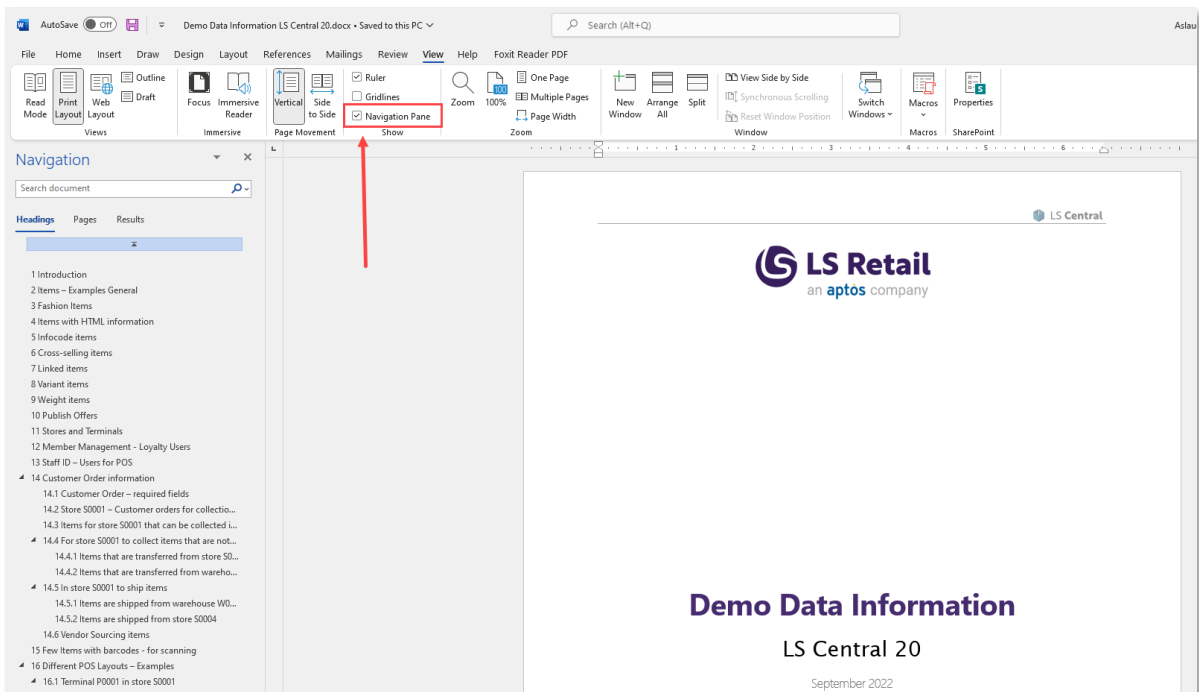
AutoSave Off Demo Data Information LS Central 20.docx • Saved to this PC Search (Alt+Q) Aslau

File Home Insert Draw Design Layout References Mailings Review View Help Foxit Reader PDF

Read Mode Print Layout Web Layout Outline Draft
Views
Focus Immersive Reader
Immersive
Vertical Side to Side
Page Movement
Ruler
Gridlines
Navigation Pane
Show
Zoom 100% One Page Multiple Pages Page Width
Zoom
New Window Arrange All Split View Side by Side Synchronous Scrolling Reset Window Position Switch Windows
Window
Macros
Macros
Properties
SharePoint

Navigation

Search document

Headings Pages Results

1 Introduction
2 Items – Examples General
3 Fashion Items
4 Items with HTML information
5 Infocode items
6 Cross-selling items
7 Linked items
8 Variant items
9 Weight items
10 Publish Offers
11 Stores and Terminals
12 Member Management - Loyalty Users
13 Staff ID – Users for POS
14 Customer Order information
14.1 Customer Order – required fields
14.2 Store S0001 – Customer orders for collectio...
14.3 Items for store S0001 that can be collected i...
14.4 For store S0001 to collect items that are not...
14.4.1 Items that are transferred from store S0...
14.4.2 Items that are transferred from wareho...
14.5 In store S0001 to ship items
14.5.1 Items are shipped from warehouse W0...
14.5.2 Items are shipped from store S0004
14.6 Vendor Sourcing items
15 Few Items with barcodes - for scanning
16 Different POS Layouts – Examples
16.1 Terminal P0001 in store S0001

LS Central

LS Retail
an aptos company

Demo Data Information

LS Central 20

September 2022